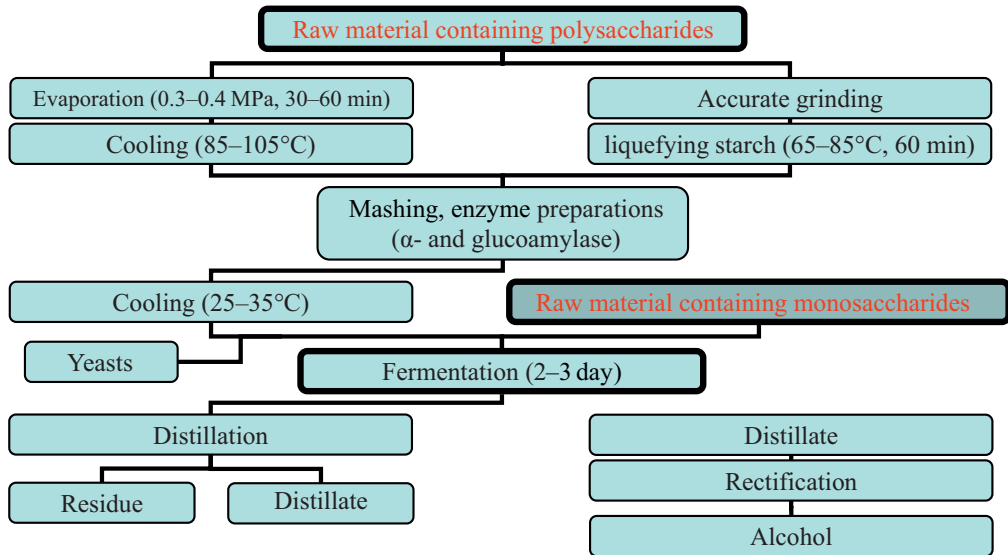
Raw material containing polysaccharides

Evaporation (0.3–0.4 MPa, 30–60 min)

Cooling (85–105°C)

Accurate grinding

liquefying starch (65–85°C, 60 min)

Mashing, enzyme preparations (α- and glucoamylase)

Cooling (25–35°C)

Raw material containing monosaccharides

Yeasts

Fermentation (2–3 day)

Distillation

Residue

Distillate

Distillate

Rectification

Alcohol